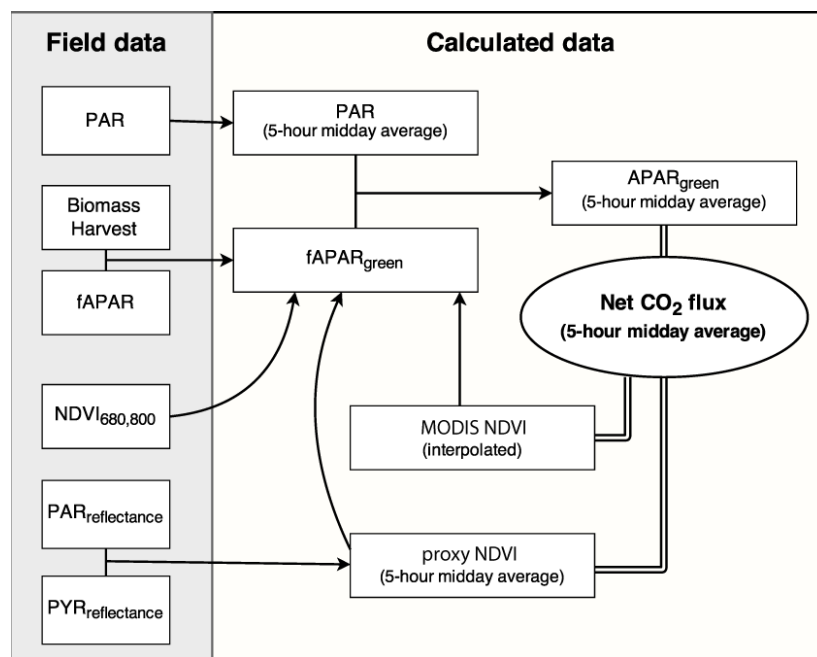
Field data

Calculated data

PAR

PAR (5-hour midday average)

APAR$_{green}$ (5-hour midday average)

Biomass Harvest

fAPAR$_{green}$

fAPAR

Net $CO_2$ flux (5-hour midday average)

NDVI$_{680,800}$

MODIS NDVI (interpolated)

PAR$_{reflectance}$

proxy NDVI (5-hour midday average)

PYR$_{reflectance}$